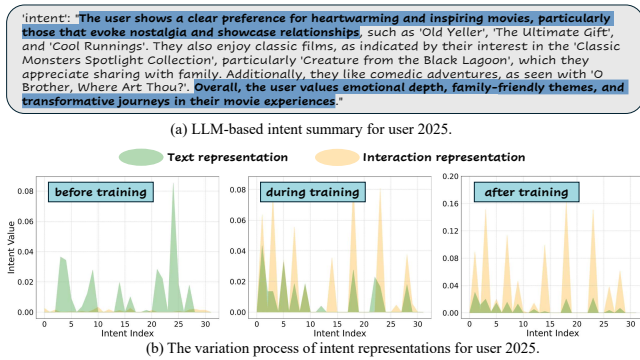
'intent': "The user shows a clear preference for heartwarming and inspiring movies, particularly those that evoke nostalgia and showcase relationships, such as 'Old Yeller', 'The Ultimate Gift', and 'Cool Runnings'. They also enjoy classic films, as indicated by their interest in the 'Classic Monsters Spotlight Collection', particularly 'Creature from the Black Lagoon', which they appreciate sharing with family. Additionally, they like comedic adventures, as seen with 'O Brother, Where Art Thou?'. Overall, the user values emotional depth, family-friendly themes, and transformative journeys in their movie experiences."

(a) LLM-based intent summary for user 2025.

Text representation

Interaction representation

before training

during training

after training

Intent Value

0.08
0.06
0.04
0.02
0.00

0 5 10 15 20 25 30
Intent Index

0.08
0.06
0.04
0.02
0.00

0 5 10 15 20 25 30
Intent Index

0.20
0.15
0.10
0.05
0.00

0 5 10 15 20 25 30
Intent Index

(b) The variation process of intent representations for user 2025.